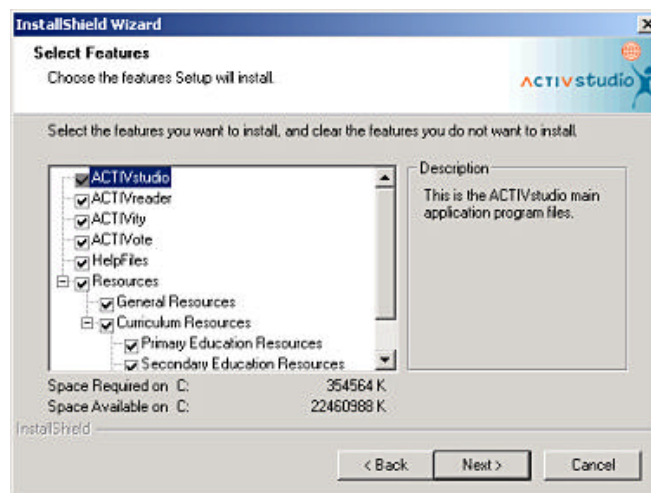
InstallShield Wizard

Select Features

Choose the features Setup will install.

ACTIVstudio

Select the features you want to install, and clear the features you do not want to install.

ACTIVstudio
ACTIVreader
ACTIVity
ACTIVote
HelpFiles
Resources
General Resources
Curriculum Resources
Primary Education Resources
Secondary Education Resources

Description

This is the ACTIVstudio main application program files.

| Space Required on C: | 354564 K |
|---|---|
| Space Available on C: | 22460988 K |

InstallShield

< Back
Next >
Cancel